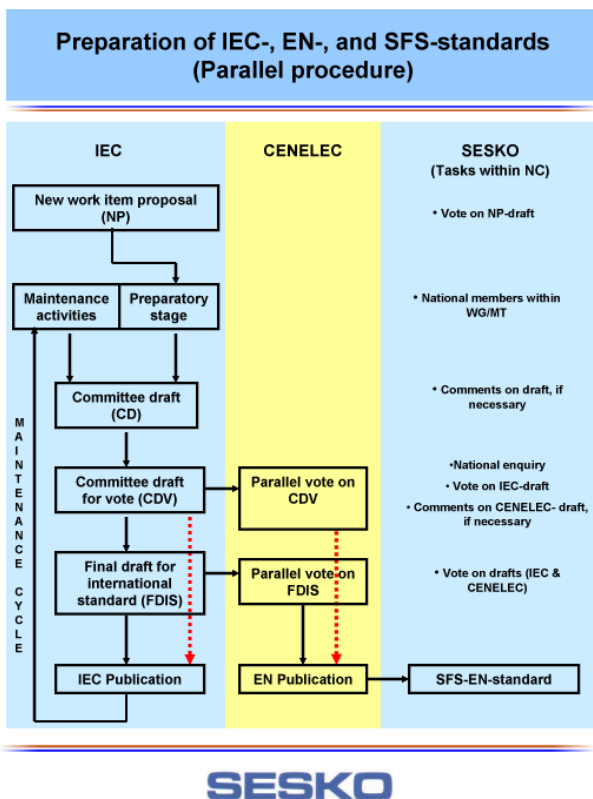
Preparation of IEC-, EN-, and SFS-standards
(Parallel procedure)

IEC

CENELEC

SESKO
(Tasks within NC)

New work item proposal (NP)

• Vote on NP-draft

Maintenance activities

Preparatory stage

• National members within WG/MT

Committee draft (CD)

• Comments on draft, if necessary

M A I N T E N A N C E C Y C L E

Committee draft for vote (CDV)

Parallel vote on CDV

•National enquiry

• Vote on IEC-draft

• Comments on CENELEC- draft, if necessary

Final draft for international standard (FDIS)

Parallel vote on FDIS

• Vote on drafts (IEC & CENELEC)

IEC Publication

EN Publication

SFS-EN-standard

SESKO